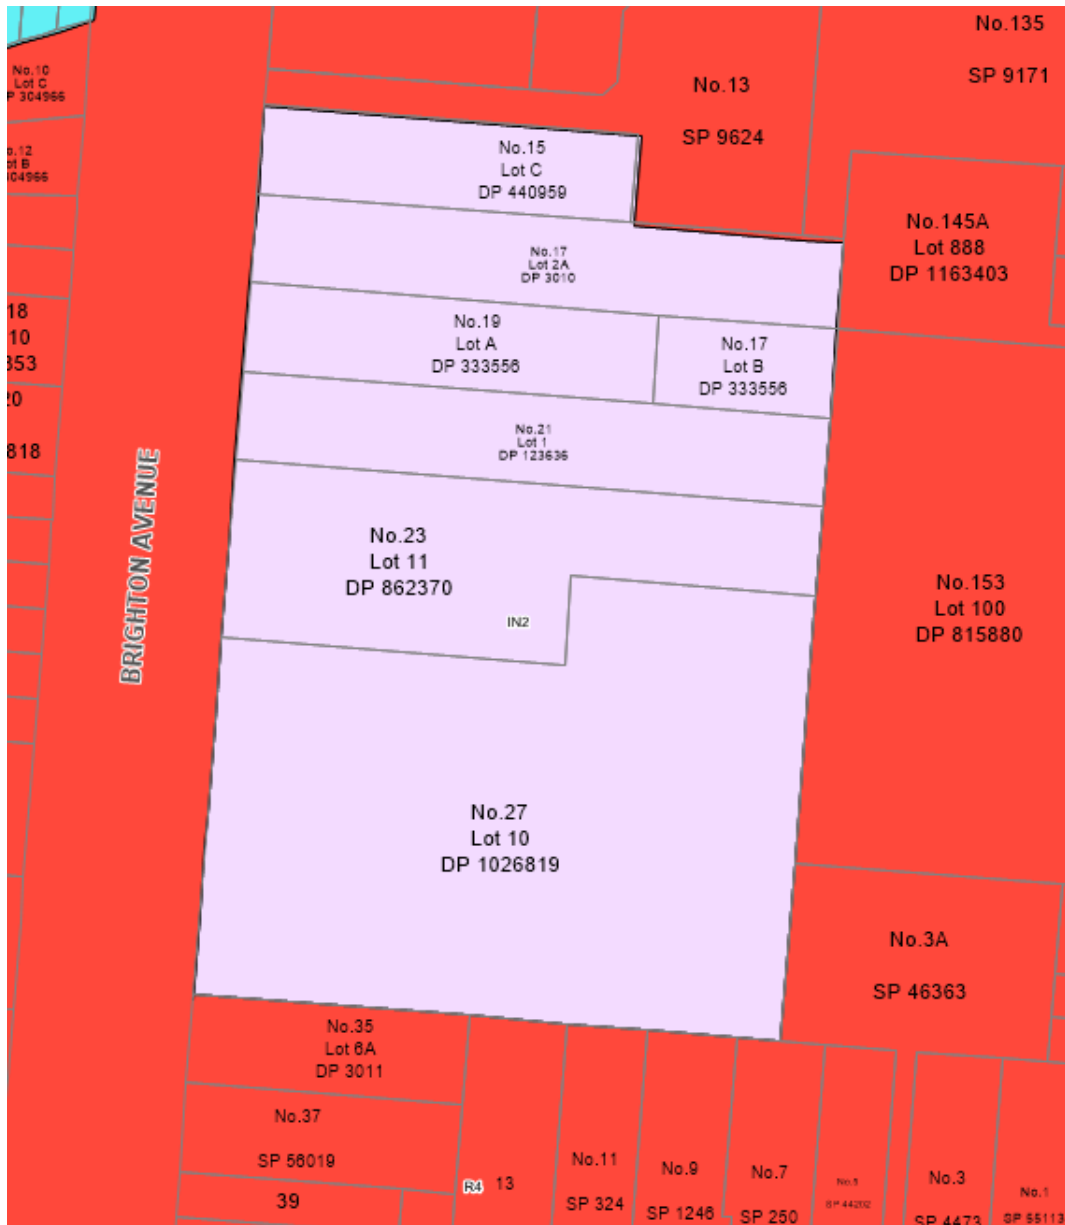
No.135
SP 9171

No.10
Lot C
P 304966

o.12
ot B
04966

No.13
SP 9624

No.15
Lot C
DP 440959

No.17
Lot 2A
DP 3010

No.145A
Lot 888
DP 1163403

18
10
353
20
818

No.19
Lot A
DP 333556

No.17
Lot B
DP 333556

No.21
Lot 1
DP 123636

BRIGHTON AVENUE

No.23
Lot 11
DP 862370

IN2

No.153
Lot 100
DP 815880

No.27
Lot 10
DP 1026819

No.3A
SP 46363

No.35
Lot 6A
DP 3011

No.37
SP 56019

39

R4 13

No.11
SP 324

No.9
SP 1246

No.7
SP 250

No.5
SP 44202

No.3
SP 4473

No.1
SP 55113